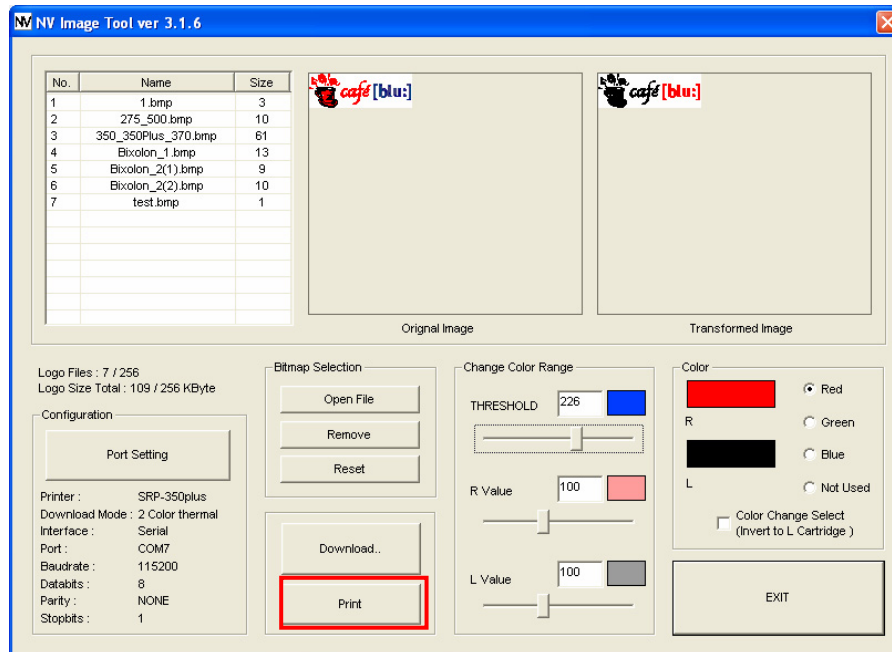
NV NV Image Tool ver 3.1.6

| No. | Name | Size |
|---|---|---|
| 1 | 1.bmp | 3 |
| 2 | 275_500.bmp | 10 |
| 3 | 350_350Plus_370.bmp | 61 |
| 4 | Bixolon_1.bmp | 13 |
| 5 | Bixolon_2(1).bmp | 9 |
| 6 | Bixolon_2(2).bmp | 10 |
| 7 | test.bmp | 1 |

café [blu:]

café [blu:]

Orignal Image

Transformed Image

Logo Files : 7 / 256
Logo Size Total : 109 / 256 KByte

Configuration

Port Setting

Printer : SRP-350plus
Download Mode : 2 Color thermal
Interface : Serial
Port : COM7
Baudrate : 115200
Databits : 8
Parity : NONE
Stopbits : 1

Bitmap Selection

Open File

Remove

Reset

Download..

Print

Change Color Range

THRESHOLD 226

R Value 100

L Value 100

Color

R

L

Red

Green

Blue

Not Used

Color Change Select (Invert to L Cartridge )

EXIT